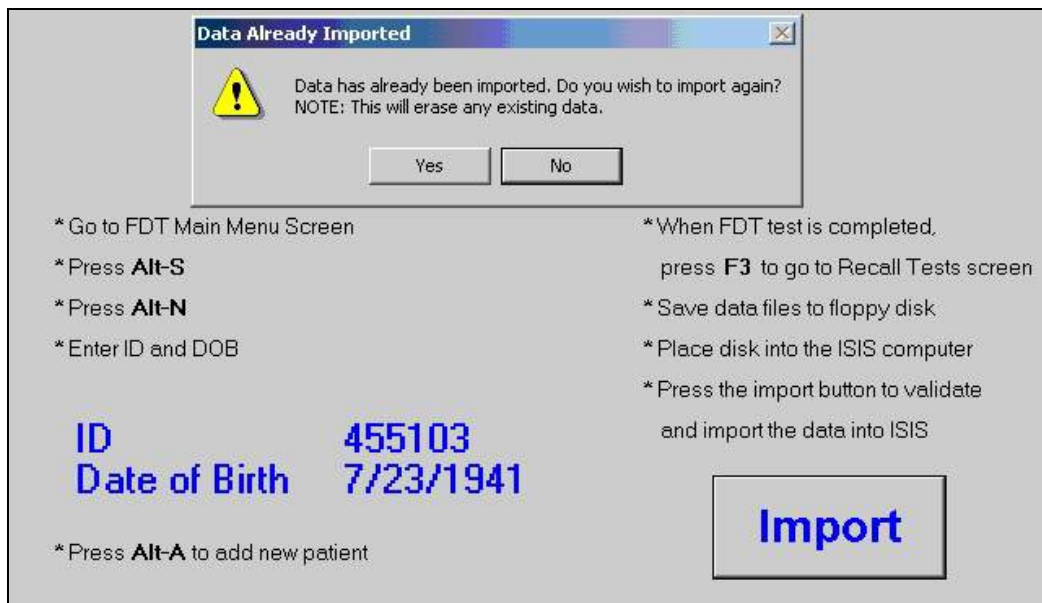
Data Already Imported

Data has already been imported. Do you wish to import again?
NOTE: This will erase any existing data.

Yes No

* Go to FDT Main Menu Screen

* Press **Alt-S**

* Press **Alt-N**

* Enter ID and DOB

ID 455103
Date of Birth 7/23/1941

* Press **Alt-A** to add new patient

* When FDT test is completed, press **F3** to go to Recall Tests screen

* Save data files to floppy disk

* Place disk into the ISIS computer

* Press the import button to validate and import the data into ISIS

Import